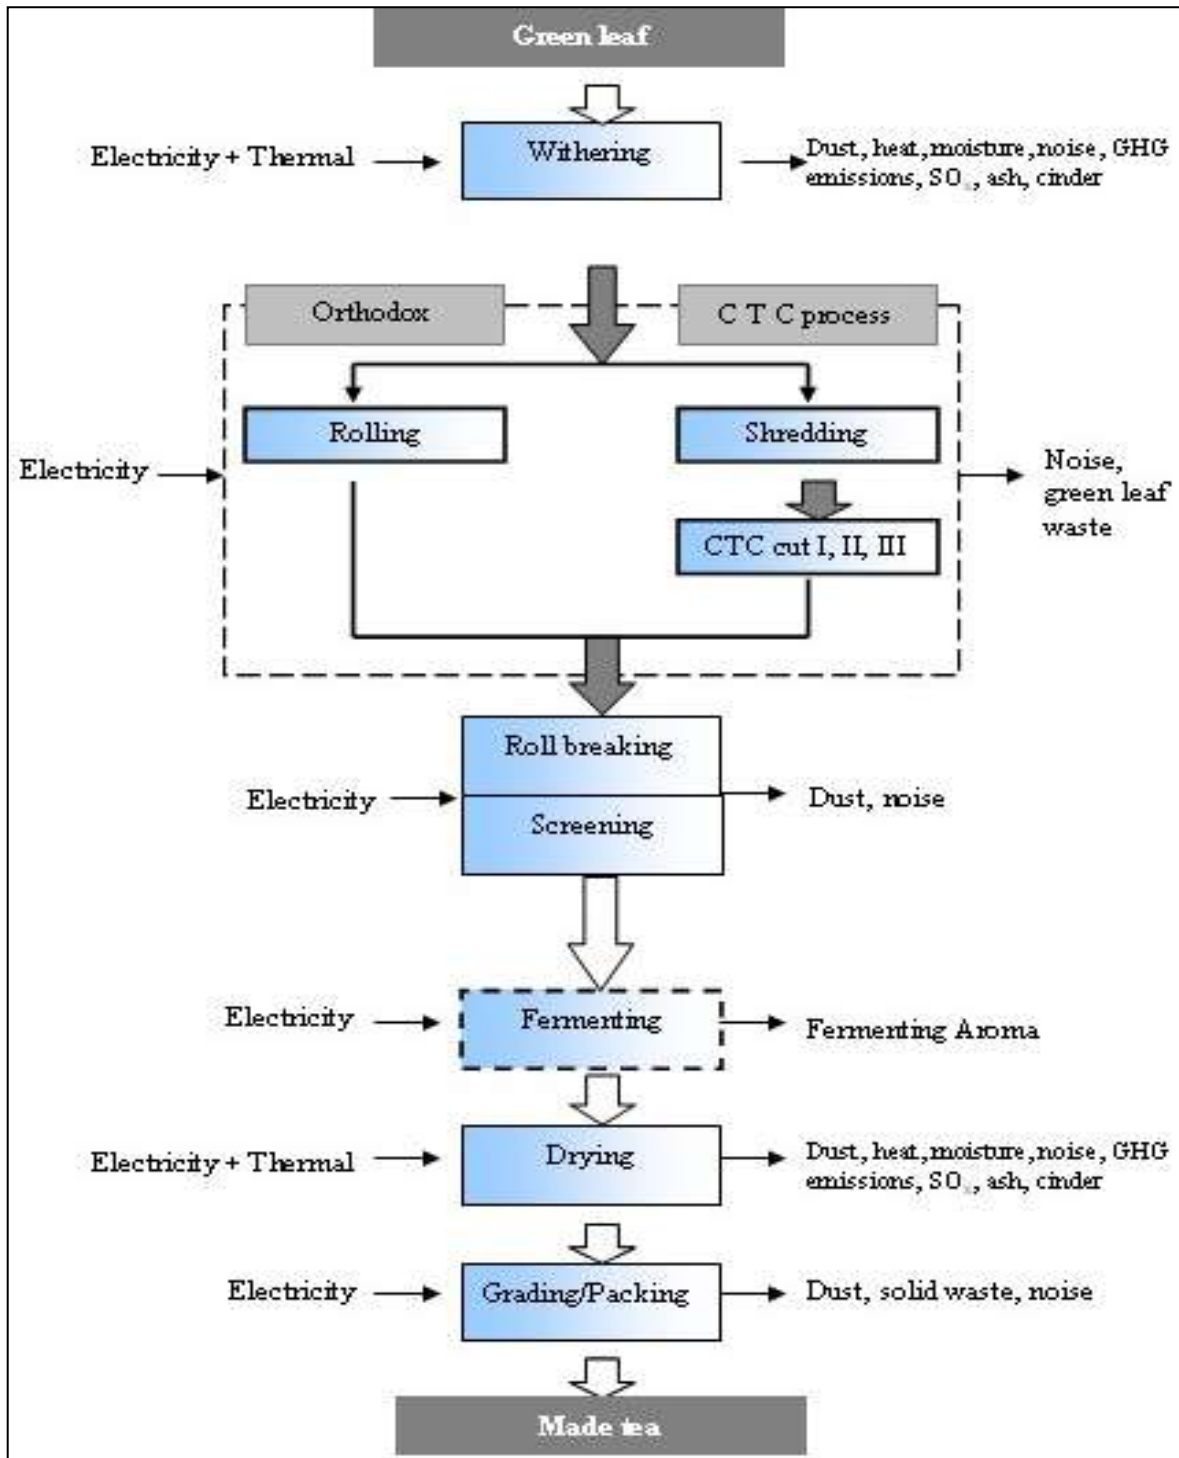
Green leaf

Electricity + Thermal

Withering

Dust, heat, moisture, noise, GHG emissions, SO$_x$, ash, cinder

Orthodox

C T C process

Electricity

Rolling

Shredding

CTC cut I, II, III

Noise, green leaf waste

Electricity

Roll breaking

Screening

Dust, noise

Electricity

Fermenting

Fermenting Aroma

Electricity + Thermal

Drying

Dust, heat, moisture, noise, GHG emissions, SO$_x$, ash, cinder

Electricity

Grading/Packing

Dust, solid waste, noise

Made tea